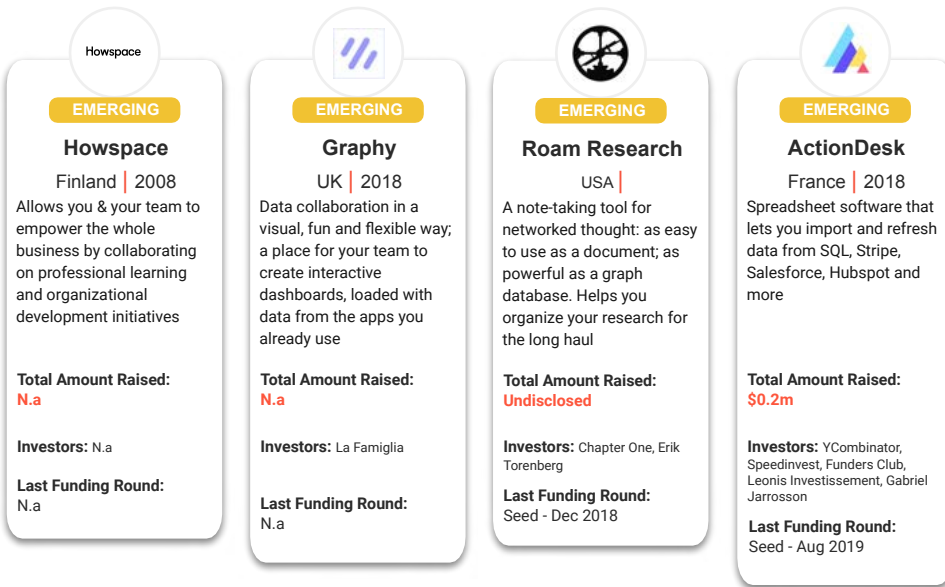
Howspace

EMERGING

Howspace

Finland | 2008

Allows you & your team to empower the whole business by collaborating on professional learning and organizational development initiatives

Total Amount Raised:
N.a

Investors: N.a

Last Funding Round:
N.a

EMERGING

Graphy

UK | 2018

Data collaboration in a visual, fun and flexible way; a place for your team to create interactive dashboards, loaded with data from the apps you already use

Total Amount Raised:
N.a

Investors: La Famiglia

Last Funding Round:
N.a

EMERGING

Roam Research

USA |

A note-taking tool for networked thought: as easy to use as a document; as powerful as a graph database. Helps you organize your research for the long haul

Total Amount Raised:
Undisclosed

Investors: Chapter One, Erik Torenberg

Last Funding Round:
Seed - Dec 2018

EMERGING

ActionDesk

France | 2018

Spreadsheet software that lets you import and refresh data from SQL, Stripe, Salesforce, Hubspot and more

Total Amount Raised:
$0.2m

Investors: YCombinator, Speedinvest, Funders Club, Leonis Investissement, Gabriel Jarrosson

Last Funding Round:
Seed - Aug 2019